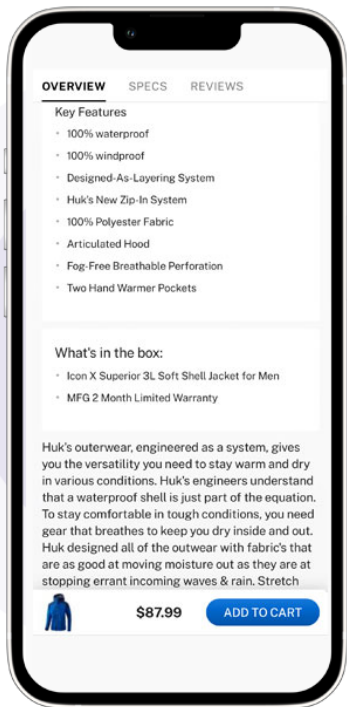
OVERVIEW SPECS REVIEWS

Key Features

- 100% waterproof
- 100% windproof
- Designed-As-Layering System
- Huk's New Zip-In System
- 100% Polyester Fabric
- Articulated Hood
- Fog-Free Breathable Perforation
- Two Hand Warmer Pockets

What's in the box:

- Icon X Superior 3L Soft Shell Jacket for Men
- MFG 2 Month Limited Warranty

Huk's outerwear, engineered as a system, gives you the versatility you need to stay warm and dry in various conditions. Huk's engineers understand that a waterproof shell is just part of the equation. To stay comfortable in tough conditions, you need gear that breathes to keep you dry inside and out. Huk designed all of the outwear with fabric's that are as good at moving moisture out as they are at stopping errant incoming waves & rain. Stretch

$87.99 ADD TO CART